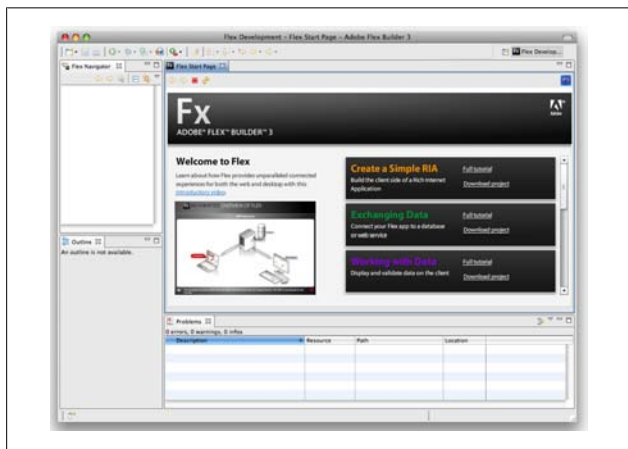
Flex Development - Flex Start Page - Adobe Flex Builder 3

Flex Develop...

Flex Navigator

Flex Start Page

Fx
ADOBE® FLEX™ BUILDER™ 3

Welcome to Flex

Learn about how Flex provides unparalleled connected experiences for both the web and desktop with this introductory video

Create a Simple RIA
Build the client side of a Rich Internet Application
Full tutorial
Download project

Exchanging Data
Connect your Flex app to a database or web service
Full tutorial
Download project

Working with Data
Display and validate data on the client
Full tutorial
Download project

Outline
An outline is not available.

Problems
0 errors, 0 warnings, 0 infos

| Description | Resource | Path | Location |
|---|---|---|---|
| | | | |